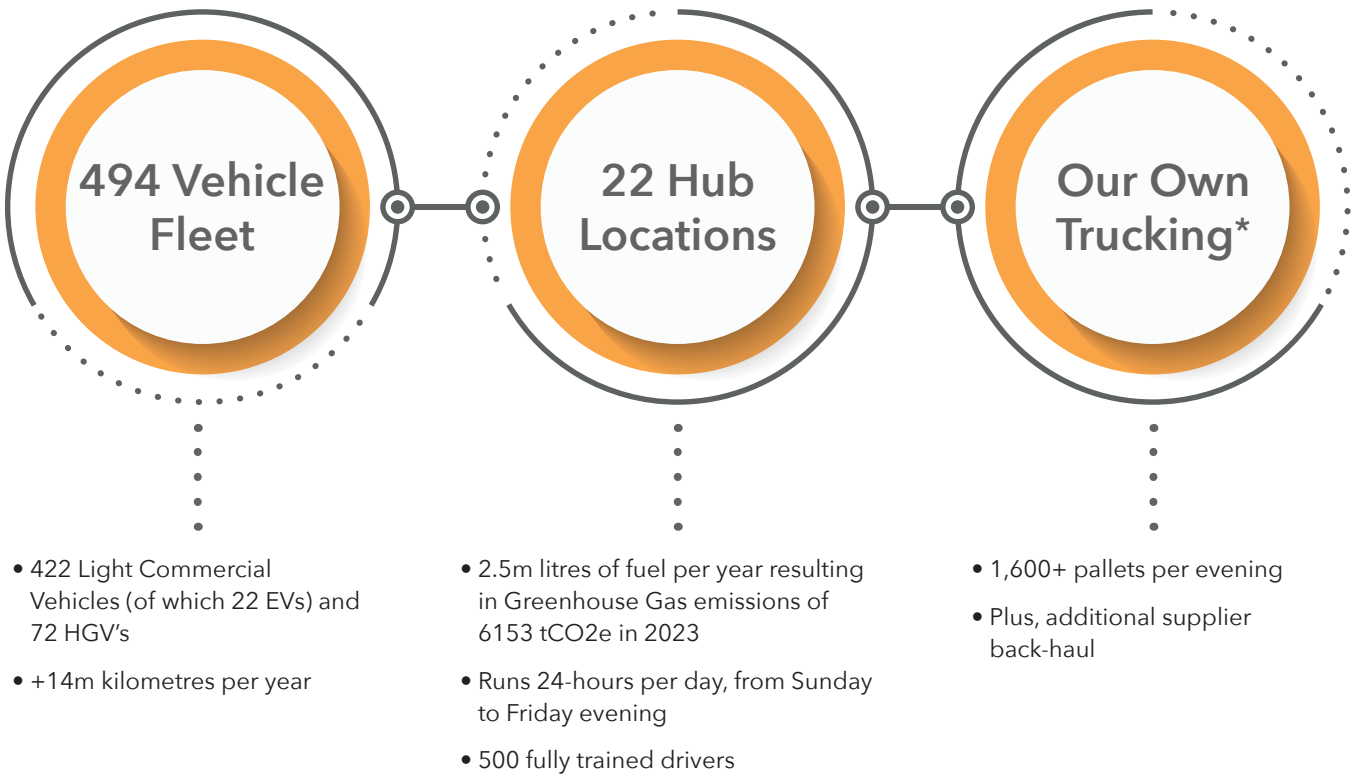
494 Vehicle Fleet

22 Hub Locations

Our Own Trucking*

• 422 Light Commercial Vehicles (of which 22 EVs) and 72 HGV's

• +14m kilometres per year

• 2.5m litres of fuel per year resulting in Greenhouse Gas emissions of 6153 tCO2e in 2023

• Runs 24-hours per day, from Sunday to Friday evening

• 500 fully trained drivers

• 1,600+ pallets per evening

• Plus, additional supplier back-haul